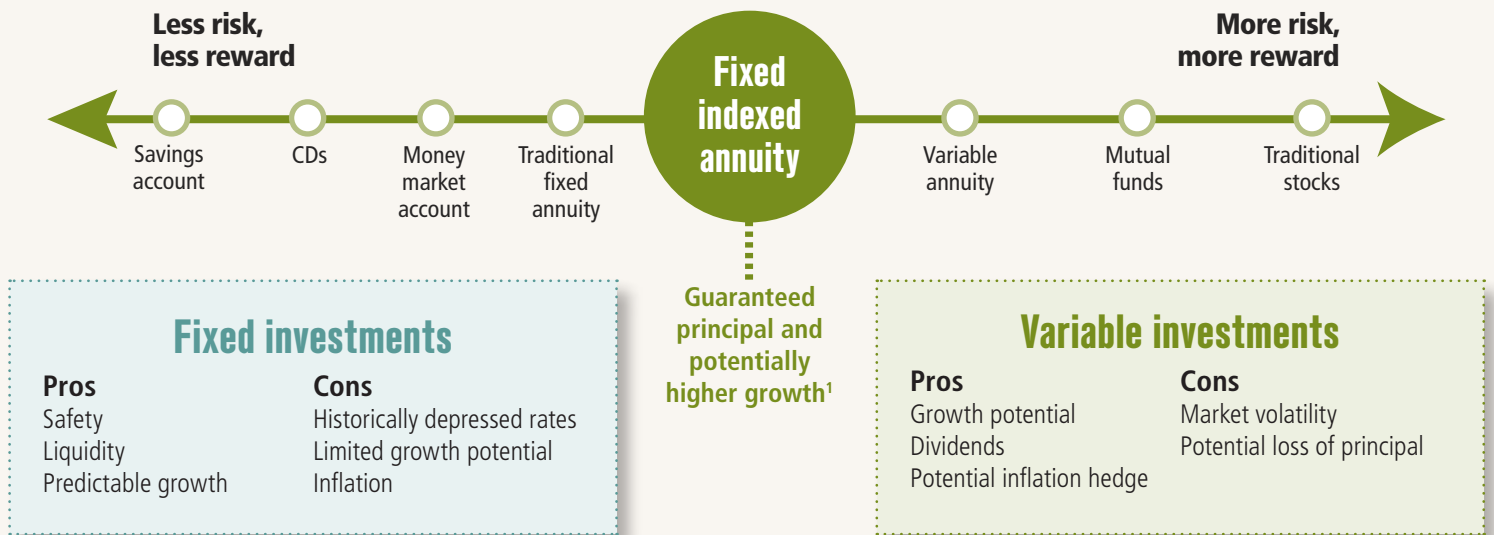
Less risk, less reward

More risk, more reward

Savings account

CDs

Money market account

Traditional fixed annuity

Fixed indexed annuity

Variable annuity

Mutual funds

Traditional stocks

Guaranteed principal and potentially higher growth$^1$

Fixed investments

| Pros | Cons |
|---|---|
| Safety | Historically depressed rates |
| Liquidity | Limited growth potential |
| Predictable growth | Inflation |

Variable investments

| Pros | Cons |
|---|---|
| Growth potential | Market volatility |
| Dividends | Potential loss of principal |
| Potential inflation hedge | |